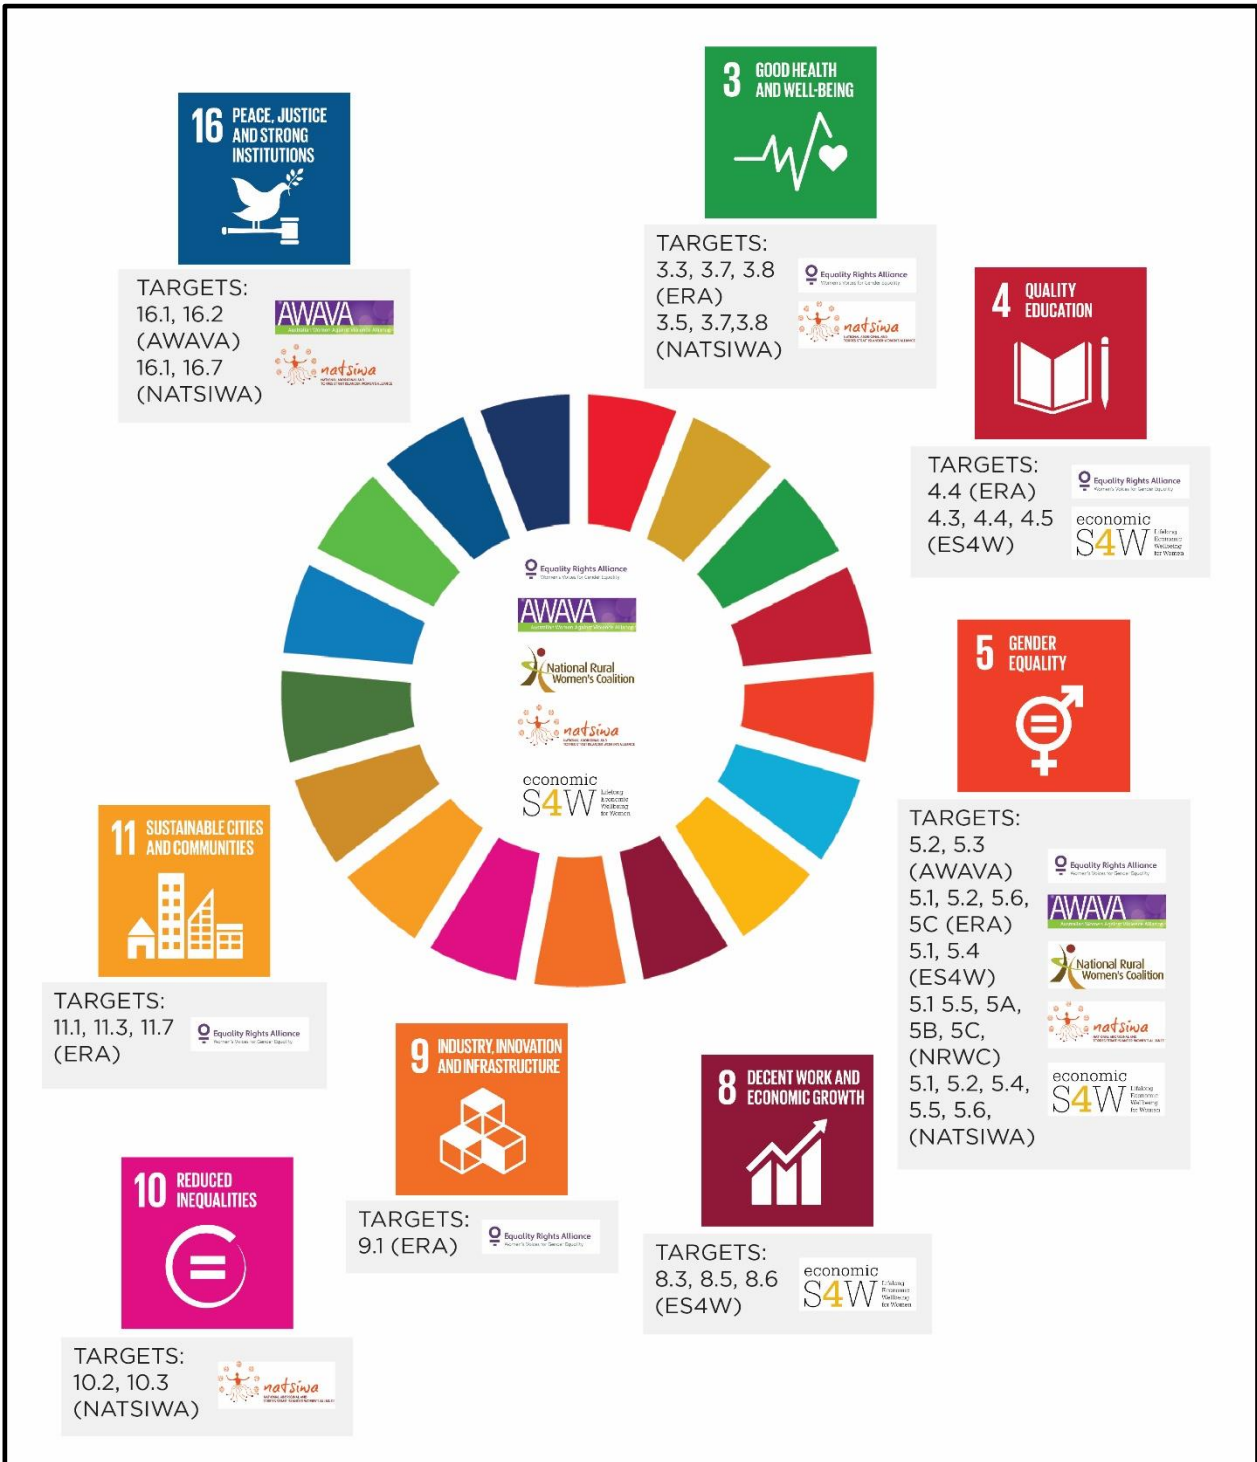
16 PEACE, JUSTICE AND STRONG INSTITUTIONS

TARGETS:
16.1, 16.2
(AWAVA)
16.1, 16.7
(NATSIWA)

AWAVA
natsiwa

3 GOOD HEALTH AND WELL-BEING

TARGETS:
3.3, 3.7, 3.8
(ERA)
3.5, 3.7,3.8
(NATSIWA)

Equality Rights Alliance
natsiwa

4 QUALITY EDUCATION

TARGETS:
4.4 (ERA)
4.3, 4.4, 4.5
(ES4W)

Equality Rights Alliance
economic S4W

Equality Rights Alliance
AWAVA
National Rural Women's Coalition
natsiwa
economic S4W

5 GENDER EQUALITY

TARGETS:
5.2, 5.3
(AWAVA)
5.1, 5.2, 5.6,
5C (ERA)
5.1, 5.4
(ES4W)
5.1 5.5, 5A,
5B, 5C,
(NRWC)
5.1, 5.2, 5.4,
5.5, 5.6,
(NATSIWA)

Equality Rights Alliance
AWAVA
National Rural Women's Coalition
natsiwa
economic S4W

11 SUSTAINABLE CITIES AND COMMUNITIES

TARGETS:
11.1, 11.3, 11.7
(ERA)

Equality Rights Alliance

9 INDUSTRY, INNOVATION AND INFRASTRUCTURE

TARGETS:
9.1 (ERA)

Equality Rights Alliance

8 DECENT WORK AND ECONOMIC GROWTH

TARGETS:
8.3, 8.5, 8.6
(ES4W)

economic S4W

10 REDUCED INEQUALITIES

TARGETS:
10.2, 10.3
(NATSIWA)

natsiwa